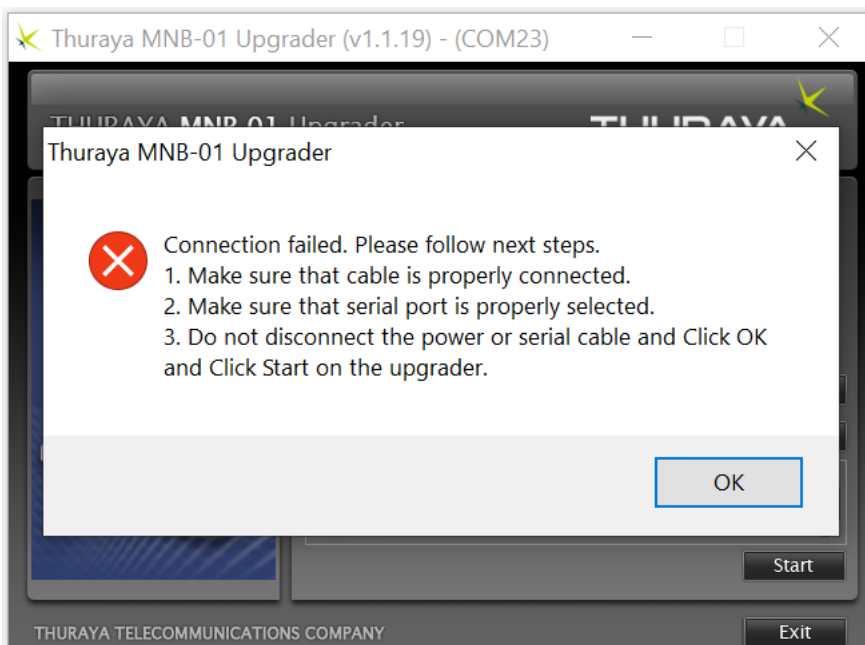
Thuraya MNB-01 Upgrader (v1.1.19) - (COM23)

THURAYA MNB-01 Upgrader

THURAYA

Thuraya MNB-01 Upgrader

Connection failed. Please follow next steps.
1. Make sure that cable is properly connected.
2. Make sure that serial port is properly selected.
3. Do not disconnect the power or serial cable and Click OK and Click Start on the upgrader.

OK

Start

THURAYA TELECOMMUNICATIONS COMPANY

Exit